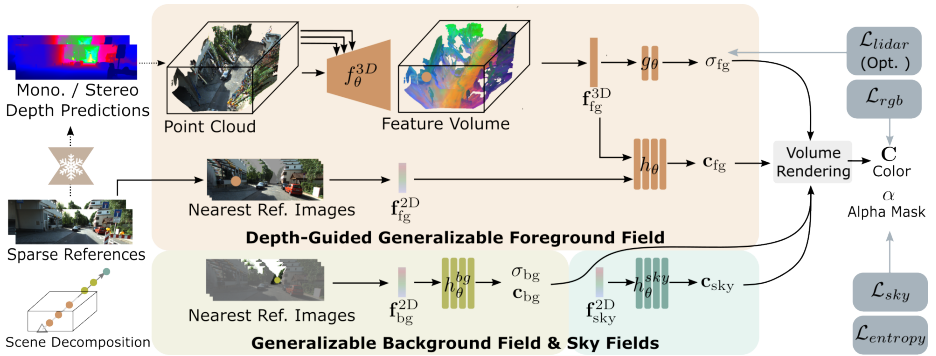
Mono. / Stereo Depth Predictions

Sparse References

Scene Decomposition

Point Cloud

$f_\theta^{3D}$

Feature Volume

$\mathbf{f}_{\text{fg}}^{\text{3D}}$

$g_\theta$

$\sigma_{\text{fg}}$

$h_\theta$

$\mathbf{c}_{\text{fg}}$

Nearest Ref. Images

$\mathbf{f}_{\text{fg}}^{\text{2D}}$

Depth-Guided Generalizable Foreground Field

Nearest Ref. Images

$\mathbf{f}_{\text{bg}}^{\text{2D}}$

$h_\theta^{bg}$

$\sigma_{\text{bg}}$
$\mathbf{c}_{\text{bg}}$

$\mathbf{f}_{\text{sky}}^{\text{2D}}$

$h_\theta^{sky}$

$\mathbf{c}_{\text{sky}}$

Generalizable Background Field & Sky Fields

Volume Rendering

$\mathcal{L}_{lidar}$ (Opt. )

$\mathcal{L}_{rgb}$

$\mathbf{C}$
Color

$\alpha$
Alpha Mask

$\mathcal{L}_{sky}$

$\mathcal{L}_{entropy}$